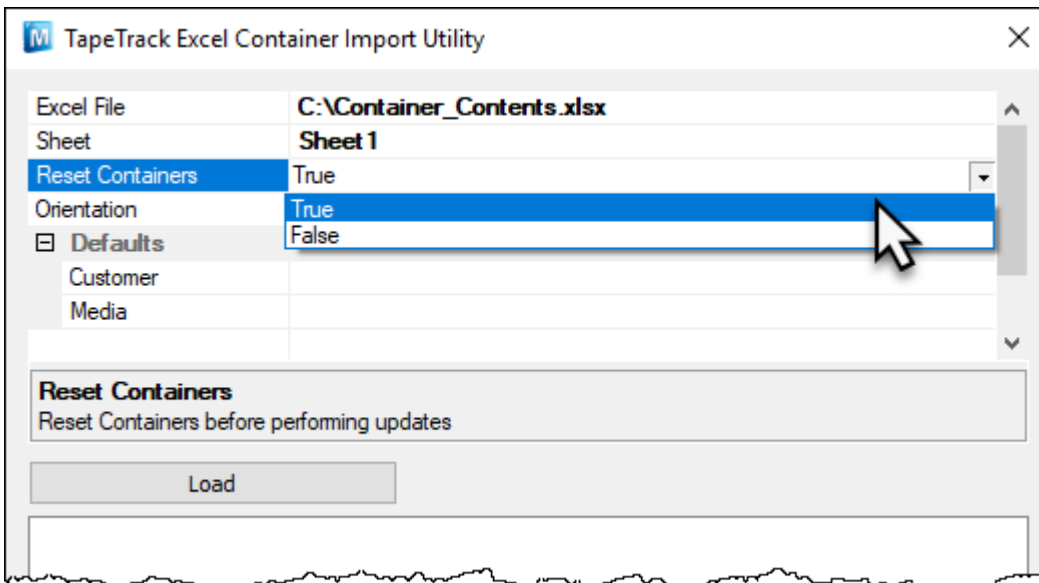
M TapeTrack Excel Container Import Utility

| Excel File | C:\Container_Contents.xlsx |
|---|---|
| Sheet | Sheet 1 |
| Reset Containers | True |
| Orientation | True |
| ⊟ Defaults | False |
| Customer | |
| Media | |

Reset Containers
Reset Containers before performing updates

Load